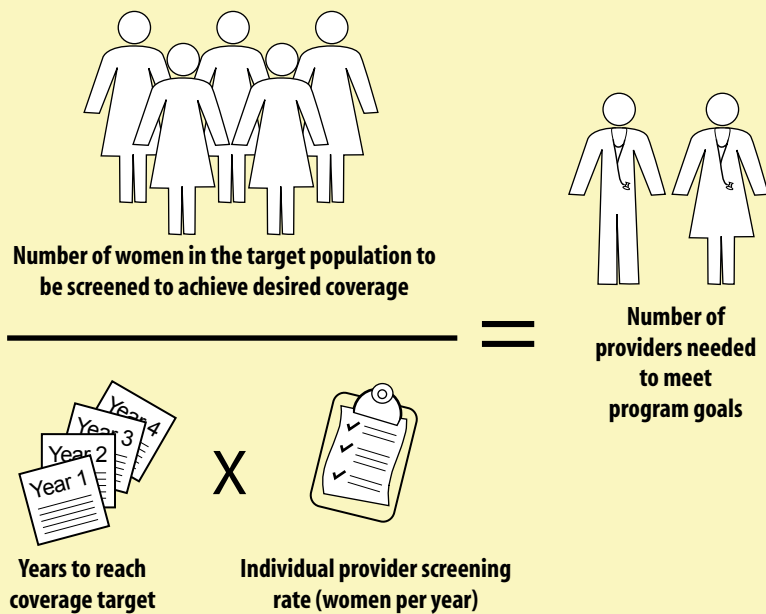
Number of women in the target population to be screened to achieve desired coverage

=

Number of providers needed to meet program goals

Year 4
Year 3
Year 2
Year 1

X

Years to reach coverage target

Individual provider screening rate (women per year)